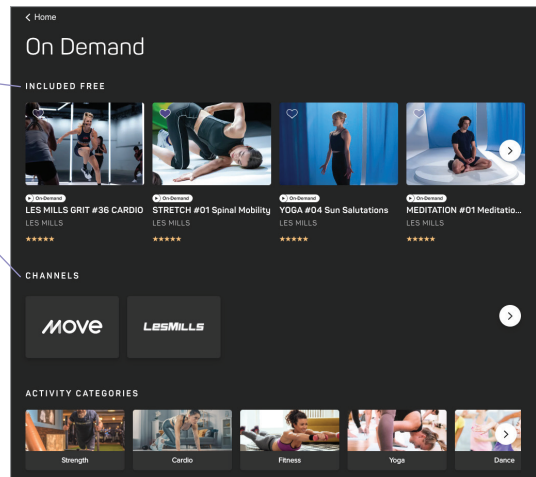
< Home

On Demand

INCLUDED FREE

On Demand
LES MILLS GRIT #36 CARDIO
LES MILLS
★★★★★

On Demand
STRETCH #01 Spinal Mobility
LES MILLS
★★★★★

On Demand
YOGA #04 Sun Salutations
LES MILLS
★★★★★

On Demand
MEDITATION #01 Meditatio...
LES MILLS
★★★★★

CHANNELS

MOVE

LESMILLS

ACTIVITY CATEGORIES

Strength

Cardio

Fitness

Yoga

Dance